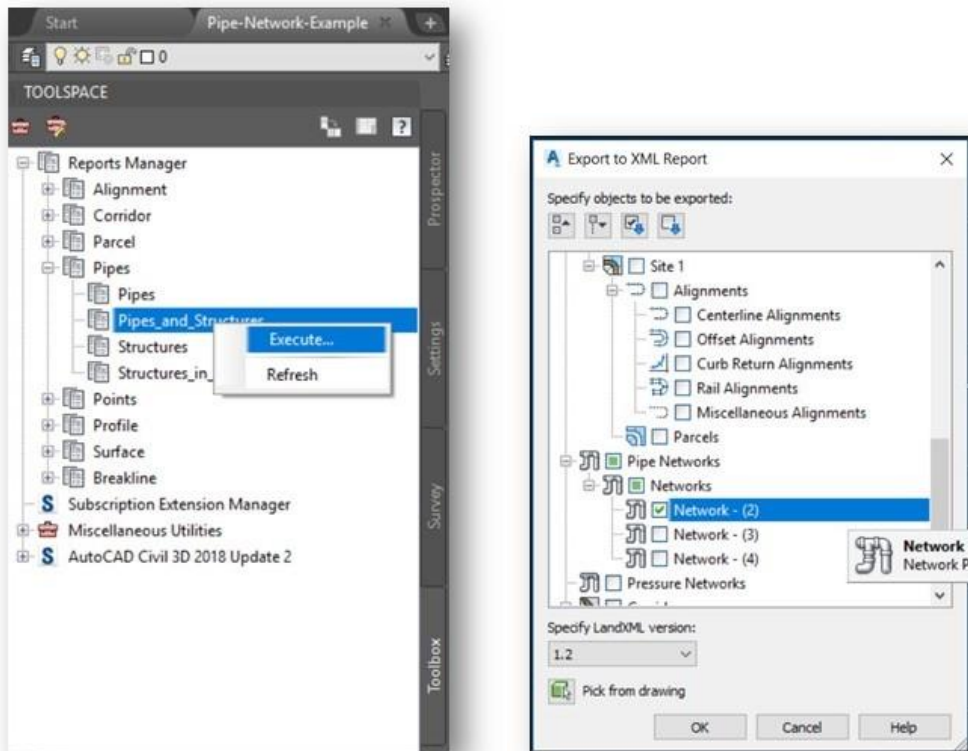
Start
Pipe-Network-Example
0
TOOLSPACE
Reports Manager
Alignment
Corridor
Parcel
Pipes
Pipes
Pipes_and_Structures
Structures
Structures_in_
Execute...
Refresh
Points
Profile
Surface
Breakline
Subscription Extension Manager
Miscellaneous Utilities
AutoCAD Civil 3D 2018 Update 2
Prospector
Settings
Survey
Toolbox

Export to XML Report
Specify objects to be exported:
Site 1
Alignments
Centerline Alignments
Offset Alignments
Curb Return Alignments
Rail Alignments
Miscellaneous Alignments
Parcels
Pipe Networks
Networks
Network - (2)
Network - (3)
Network - (4)
Pressure Networks
Network
Network P
Specify LandXML version:
1.2
Pick from drawing
OK
Cancel
Help